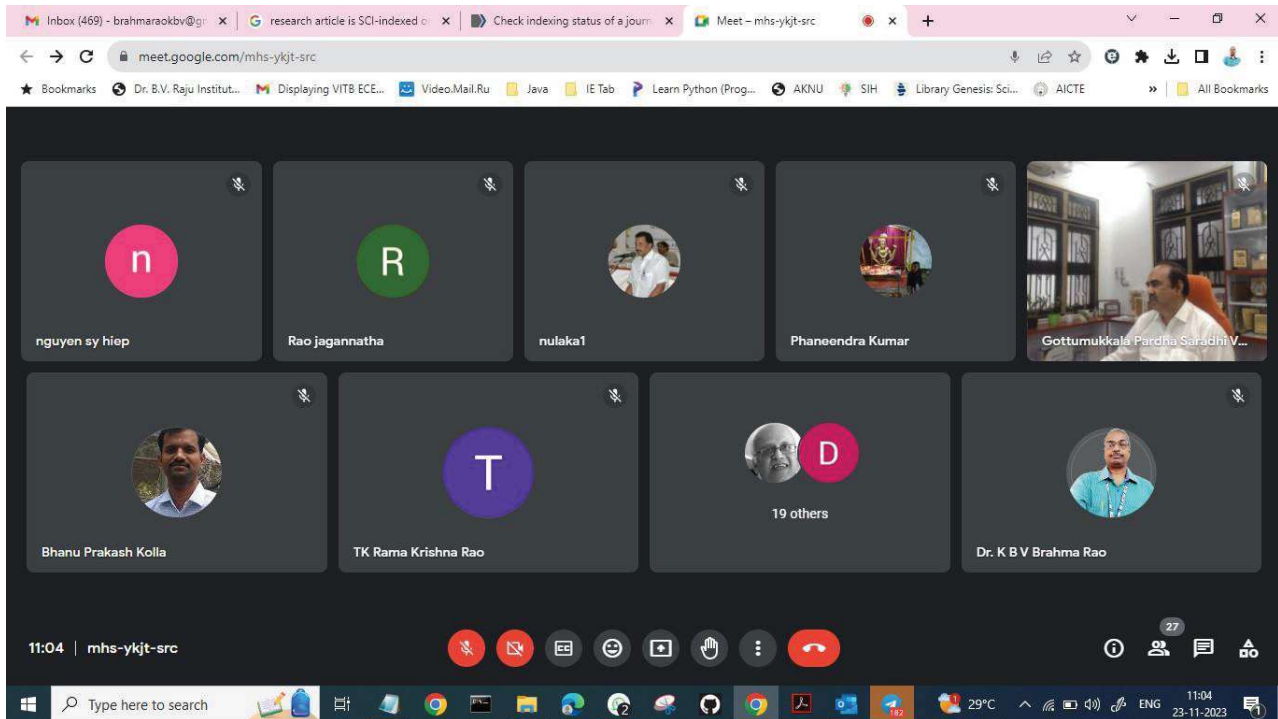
Inbox (469) - brahmaraokbv@gr ×
research article is SCI-indexed o ×
Check indexing status of a journ ×
Meet – mhs-ykjt-src ×
+

meet.google.com/mhs-ykjt-src

Bookmarks  Dr. B.V. Raju Institut...  Displaying VITB ECE...  Video.Mail.Ru  Java  IE Tab  Learn Python (Prog...  AKNU  SIH  Library Genesis: Sci...  AICTE  »  All Bookmarks

n
nguyen sy hiep

R
Rao jagannatha

nulaka1

Phaneendra Kumar

Gottumukkala Pardha Saradhi V...

Bhanu Prakash Kolla

T
TK Rama Krishna Rao

D
19 others

Dr. K B V Brahma Rao

11:04 | mhs-ykjt-src

27

Type here to search

29°C  ENG  11:04 23-11-2023